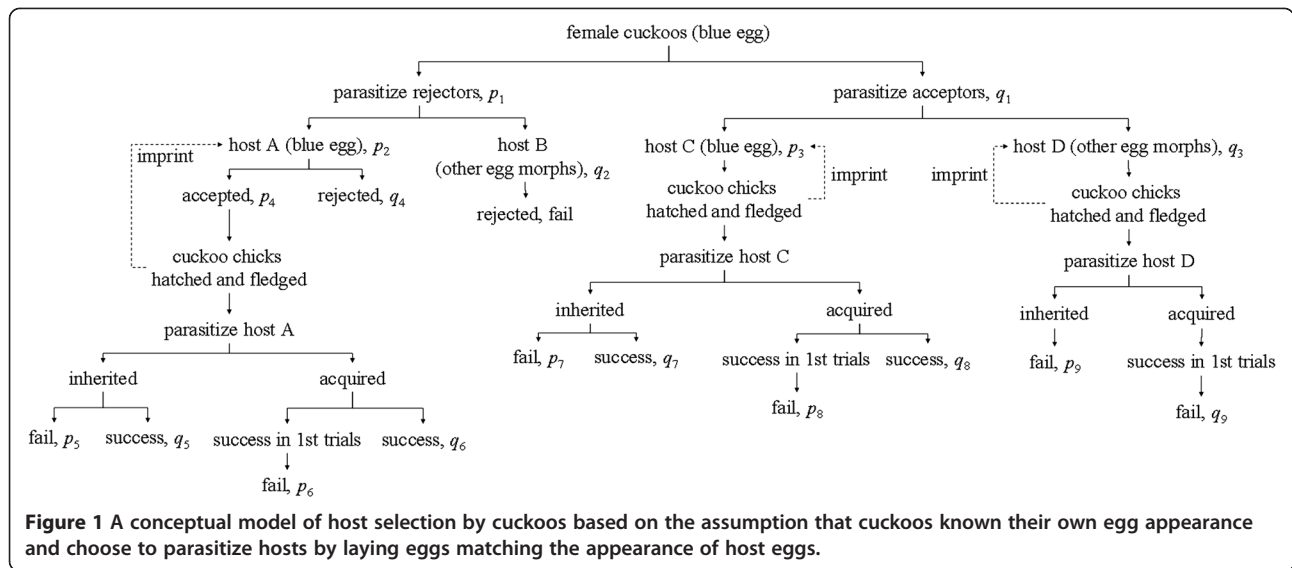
female cuckoos (blue egg)

parasitize rejectors, $p_1$

parasitize acceptors, $q_1$

imprint

host A (blue egg), $p_2$

accepted, $p_4$

rejected, $q_4$

cuckoo chicks hatched and fledged

parasitize host A

inherited

acquired

fail, $p_5$

success, $q_5$

success in 1st trials

fail, $p_6$

success, $q_6$

host B (other egg morphs), $q_2$

rejected, fail

host C (blue egg), $p_3$

imprint

cuckoo chicks hatched and fledged

parasitize host C

inherited

acquired

fail, $p_7$

success, $q_7$

success in 1st trials

fail, $p_8$

success, $q_8$

imprint

host D (other egg morphs), $q_3$

cuckoo chicks hatched and fledged

parasitize host D

inherited

acquired

fail, $p_9$

success in 1st trials

fail, $q_9$

**Figure 1 A conceptual model of host selection by cuckoos based on the assumption that cuckoos known their own egg appearance and choose to parasitize hosts by laying eggs matching the appearance of host eggs.**